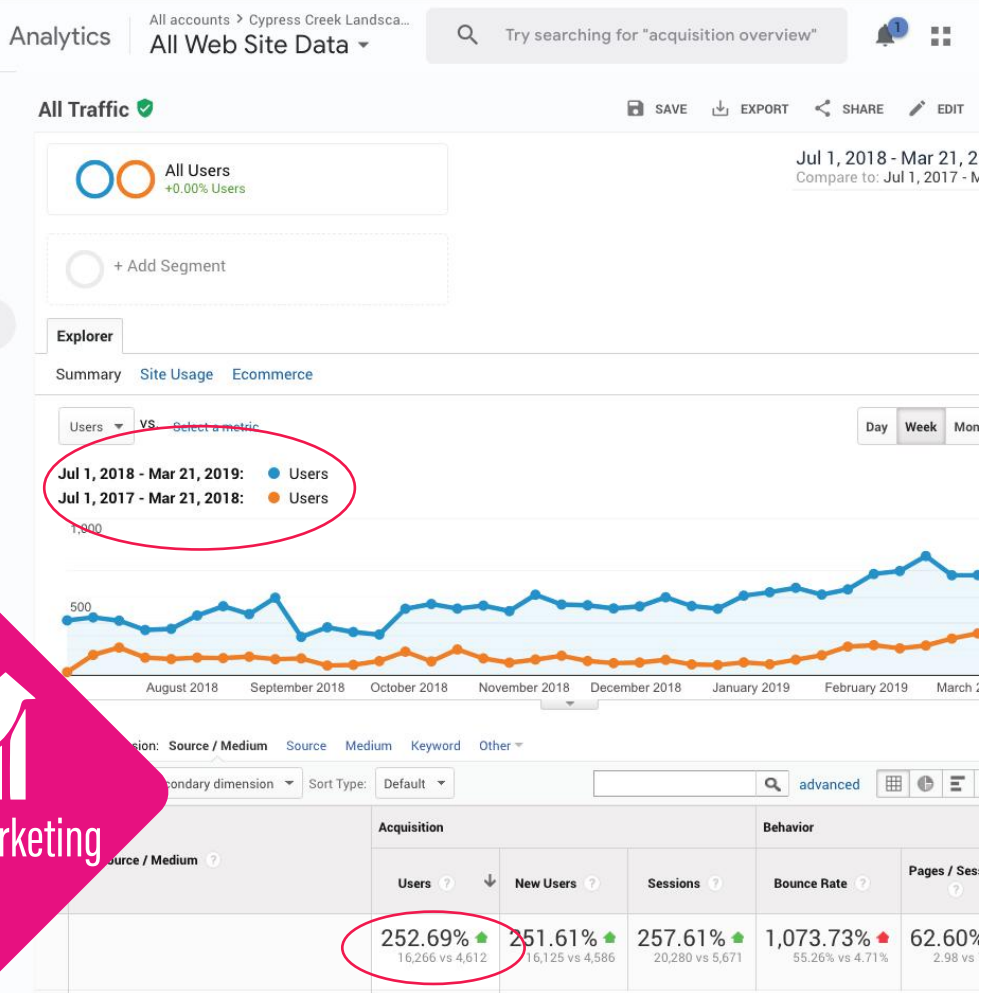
Analytics

All accounts > Cypress Creek Landsca...
All Web Site Data

Try searching for "acquisition overview"

1

All Traffic

SAVE EXPORT SHARE EDIT

All Users
+0.00% Users

Jul 1, 2018 - Mar 21, 2
Compare to: Jul 1, 2017 - M

+ Add Segment

Explorer

Summary Site Usage Ecommerce

Users vs. Select a metric

Day Week Mon

Jul 1, 2018 - Mar 21, 2019: Users
Jul 1, 2017 - Mar 21, 2018: Users

1,000

500

August 2018 September 2018 October 2018 November 2018 December 2018 January 2019 February 2019 March 2

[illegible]sion: Source / Medium Source Medium Keyword Other

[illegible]condary dimension Sort Type: Default

advanced

rketing

| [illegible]urce / Medium | Acquisition | | | Behavior | |
|---|---|---|---|---|---|
| | Users | New Users | Sessions | Bounce Rate | Pages / Ses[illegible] |
| | 252.69% 16,266 vs 4,612 | 251.61% 16,125 vs 4,586 | 257.61% 20,280 vs 5,671 | 1,073.73% 55.26% vs 4.71% | 62.60% 2.98 vs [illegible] |